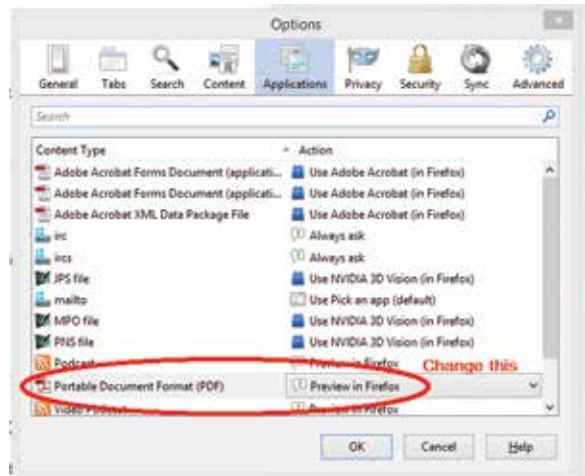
Options

General Tabs Search Content Applications Privacy Security Sync Advanced

Search

| Content Type | Action |
|---|---|
| Adobe Acrobat Forms Document (applicati... | Use Adobe Acrobat (in Firefox) |
| Adobe Acrobat Forms Document (applicati... | Use Adobe Acrobat (in Firefox) |
| Adobe Acrobat XML Data Package File | Use Adobe Acrobat (in Firefox) |
| irc | Always ask |
| ircs | Always ask |
| JPS file | Use NVIDIA 3D Vision (in Firefox) |
| mailto | Use Pick an app (default) |
| MPO file | Use NVIDIA 3D Vision (in Firefox) |
| PNS file | Use NVIDIA 3D Vision (in Firefox) |
| Podcast | Preview in Firefox |
| Portable Document Format (PDF) | Preview in Firefox |
| Video Podcast | Preview in Firefox |

Change this

OK Cancel Help